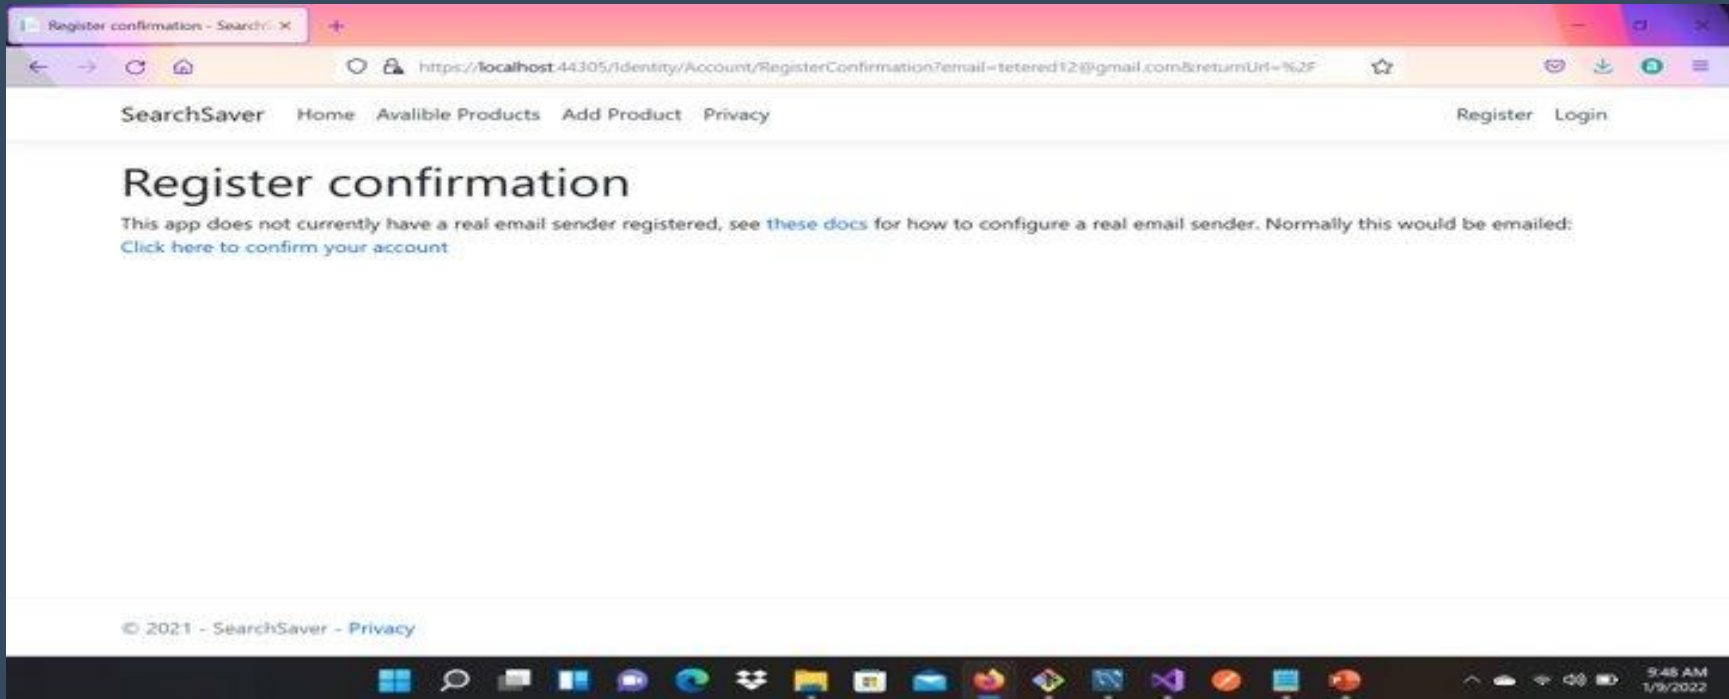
Register confirmation - SearchS ×

https://localhost:44305/Identity/Account/RegisterConfirmation?email=tetered12@gmail.com&returnUrl=%2F

SearchSaver Home Avalible Products Add Product Privacy Register Login

Register confirmation

This app does not currently have a real email sender registered, see these docs for how to configure a real email sender. Normally this would be emailed: Click here to confirm your account

© 2021 - SearchSaver - Privacy

9:48 AM
1/9/2022